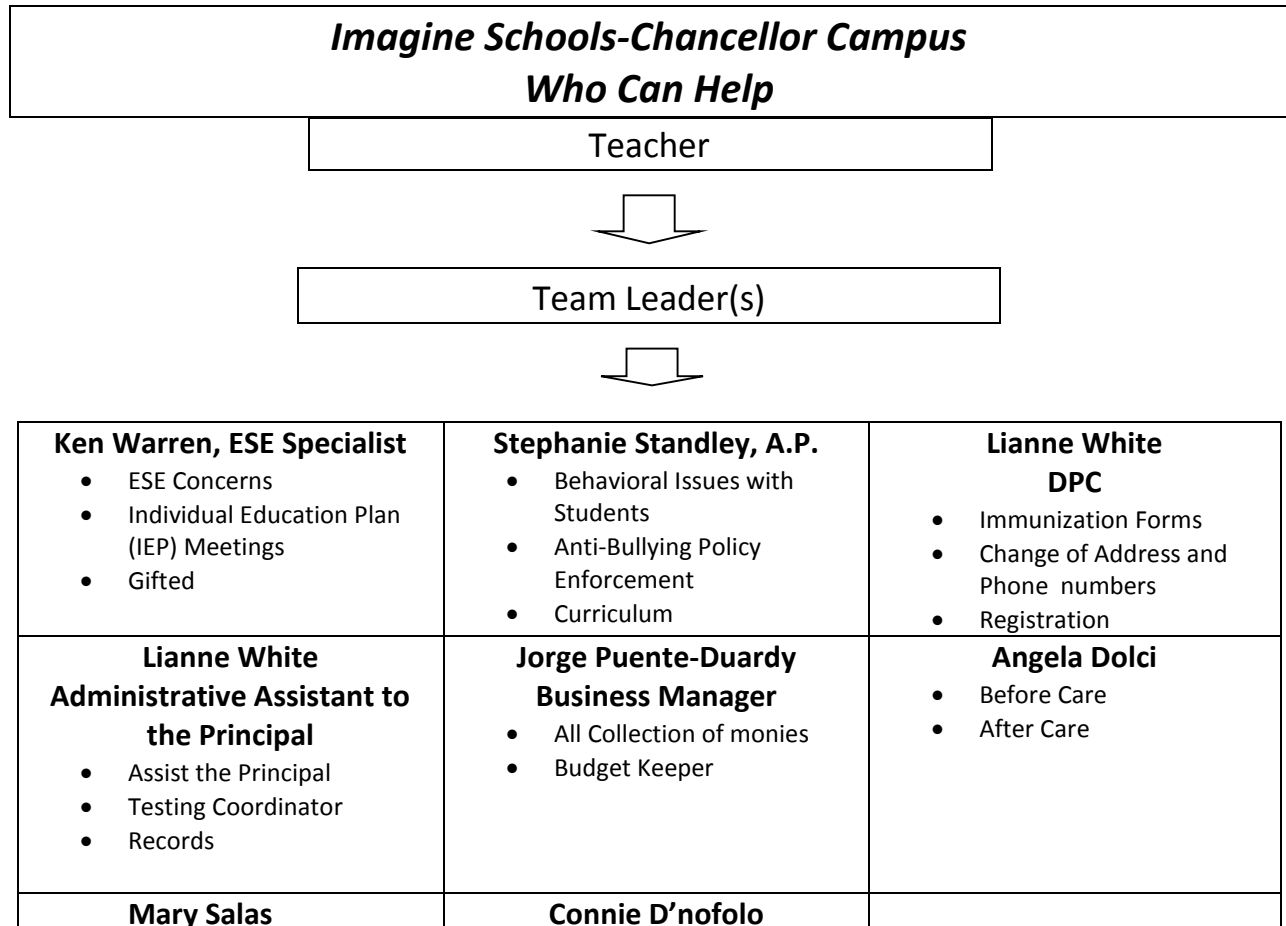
Imagine Schools-Chancellor Campus
Who Can Help

Teacher

Team Leader(s)

| Ken Warren, ESE Specialist<br>• ESE Concerns<br>• Individual Education Plan (IEP) Meetings<br>• Gifted | Stephanie Standley, A.P.<br>• Behavioral Issues with Students<br>• Anti-Bullying Policy Enforcement<br>• Curriculum | Lianne White<br>DPC<br>• Immunization Forms<br>• Change of Address and Phone numbers<br>• Registration |
|---|---|---|
| Lianne White<br>Administrative Assistant to the Principal<br>• Assist the Principal<br>• Testing Coordinator<br>• Records | Jorge Puente-Duardy<br>Business Manager<br>• All Collection of monies<br>• Budget Keeper | Angela Dolci<br>• Before Care<br>• After Care |
| Mary Salas | Connie D'nofolo | |